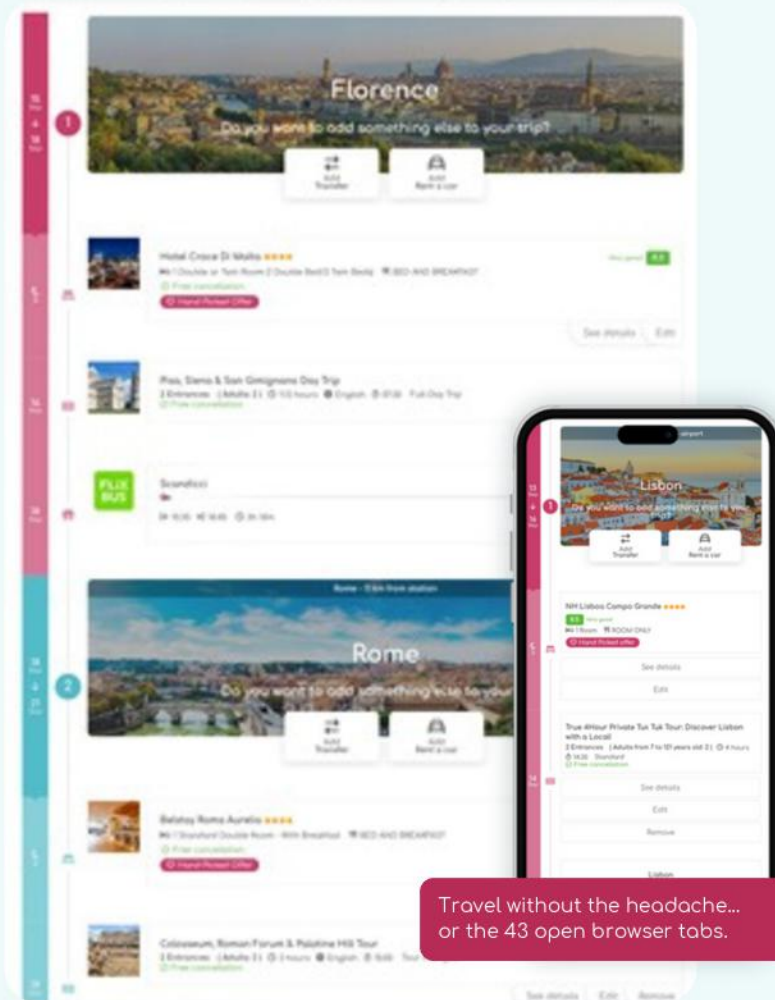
Florence

Do you want to add something else to your trip?

Add Transfer

Add Rent a car

Hotel Croce Di Malta ★★★★

1 Double or Twin Room 2 Double Bed/2 Twin Beds BED AND BREAKFAST

Free cancellation

Hand Picked Offer

See details

Edit

Pisa, Siena & San Gimignano Day Trip

2 Entrances (Adults 2) 10.5 hours English 07:30 Full-Day Trip

Free cancellation

FLIX BUS

Scandicci

Rome

Do you want to add something else to your

Add Transfer

Add Rent a car

Belstay Roma Aurelia ★★★★

1 Standard Double Room - With Breakfast BED AND BREAKFAST

Free cancellation

Hand Picked Offer

Colosseum, Roman Forum & Palatine Hill Tour

Free cancellation

See details

Edit

Remove

Lisbon

Do you want to add something else to your trip?

Add Transfer

Add Rent a car

NH Lisboa Campo Grande ★★★★

1 Room ROOM ONLY

Hand Picked offer

See details

Edit

True 4Hour Private Tun Tuk Tour: Discover Lisbon with a Local

Free cancellation

See details

Edit

Remove

Lisbon

Travel without the headache... or the 43 open browser tabs.